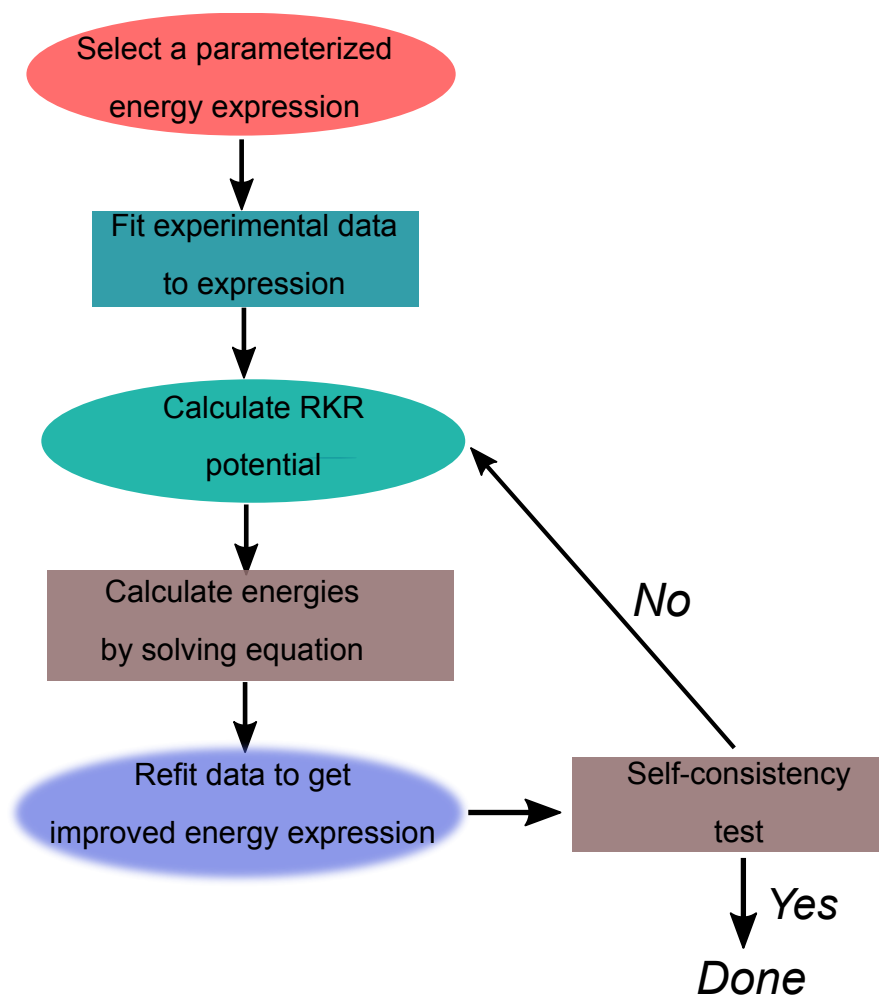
Select a parameterized energy expression

Fit experimental data to expression

Calculate RKR potential

Calculate energies by solving equation

Refit data to get improved energy expression

Self-consistency test

No

Yes

Done